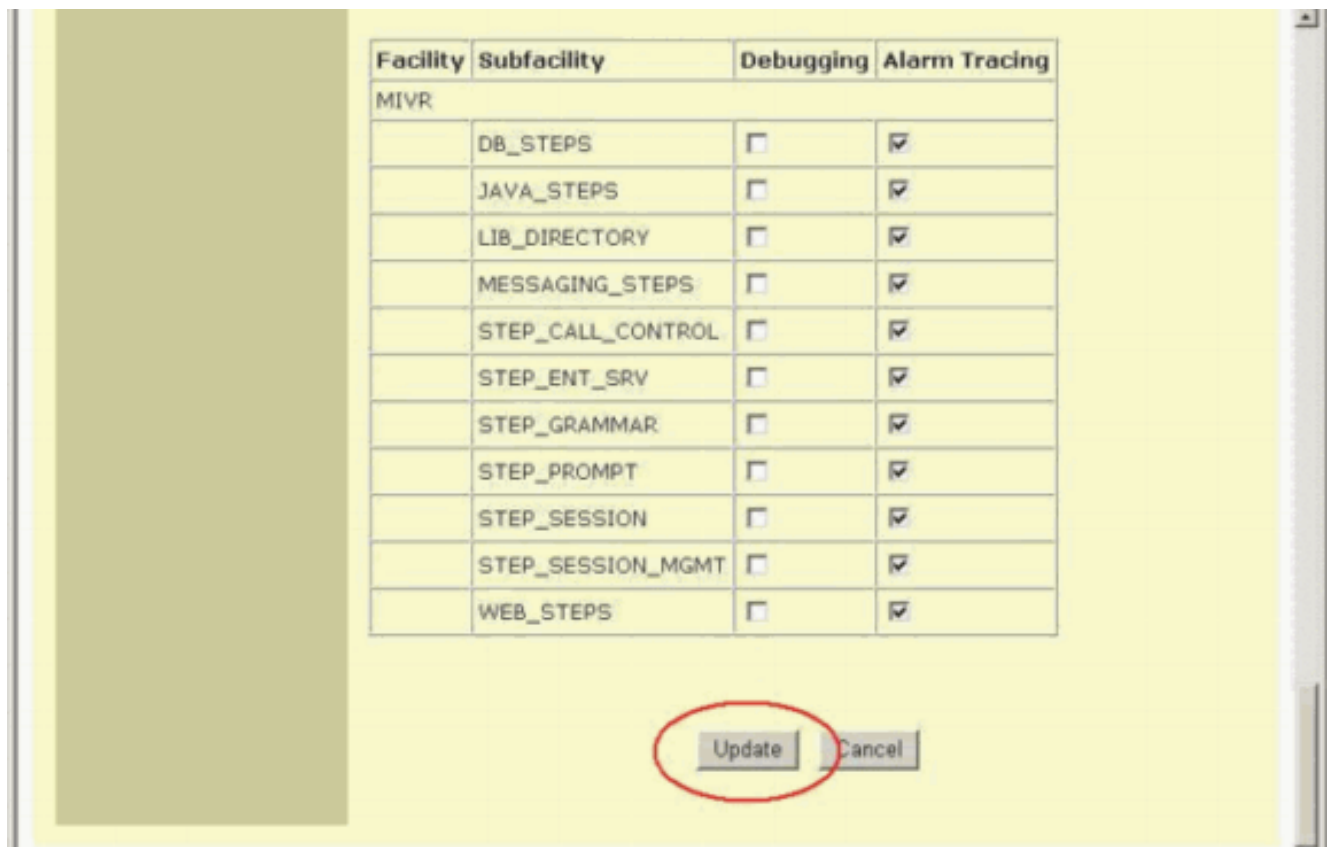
| Facility | Subfacility | Debugging | Alarm Tracing |
|---|---|---|---|
| MIVR | | | |
| | DB_STEPS | ☐ | ☑ |
| | JAVA_STEPS | ☐ | ☑ |
| | LIB_DIRECTORY | ☐ | ☑ |
| | MESSAGING_STEPS | ☐ | ☑ |
| | STEP_CALL_CONTROL | ☐ | ☑ |
| | STEP_ENT_SRV | ☐ | ☑ |
| | STEP_GRAMMAR | ☐ | ☑ |
| | STEP_PROMPT | ☐ | ☑ |
| | STEP_SESSION | ☐ | ☑ |
| | STEP_SESSION_MGMT | ☐ | ☑ |
| | WEB_STEPS | ☐ | ☑ |

Update Cancel